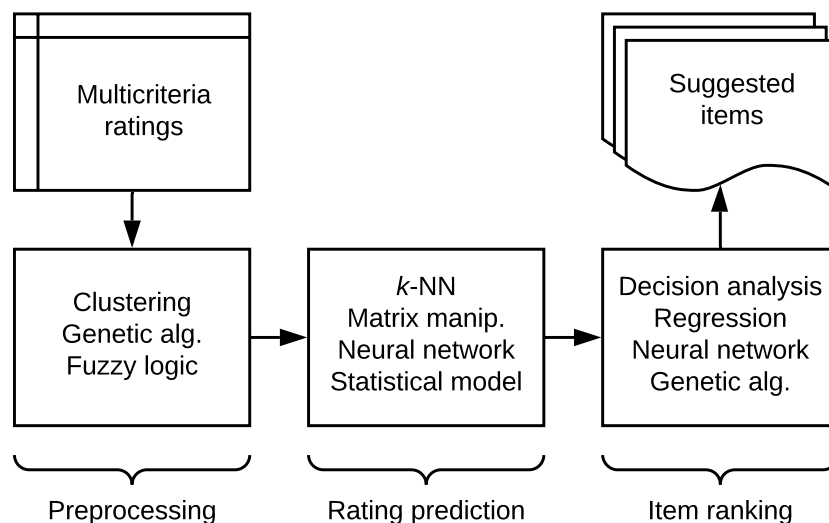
Multicriteria ratings

Suggested items

Clustering
Genetic alg.
Fuzzy logic

$k$-NN
Matrix manip.
Neural network
Statistical model

Decision analysis
Regression
Neural network
Genetic alg.

Preprocessing

Rating prediction

Item ranking